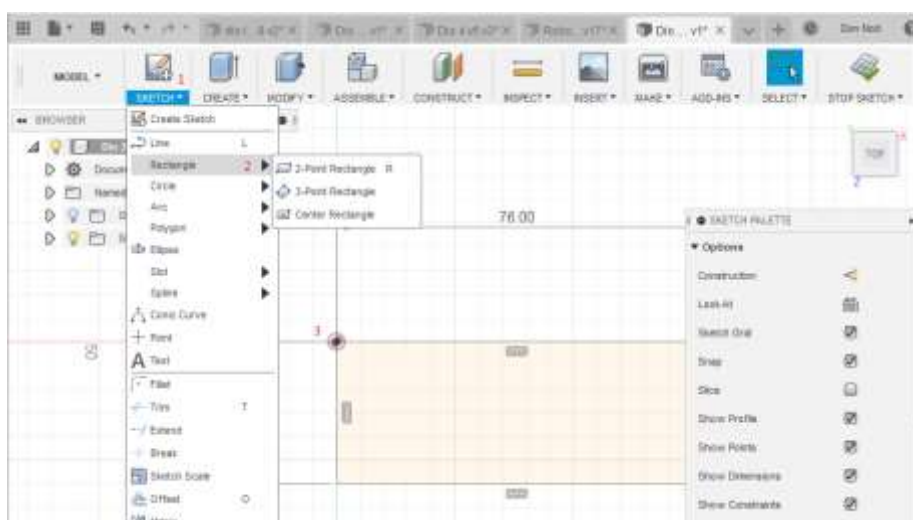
Dre... v1* ×

MODEL ▾

1

SKETCH ▾ CREATE ▾ MODIFY ▾ ASSEMBLE ▾ CONSTRUCT ▾ INSPECT ▾ INSERT ▾ MAKE ▾ ADD-INS ▾ SELECT ▾ STOP SKETCH ▾

BROWSER

Create Sketch

Line L

Rectangle 2

Circle

Arc

Polygon

Ellipse

Slot

Spline

Conic Curve

Point

Text

Fillet

Trim T

Extend

Break

Sketch Scale

Offset O

2-Point Rectangle R

3-Point Rectangle

Center Rectangle

76.00

3

TOP

2

SKETCH PALETTE

Options

Construction

Look At

Sketch Grid

Snap

Slice

Show Profile

Show Points

Show Dimensions

Show Constraints